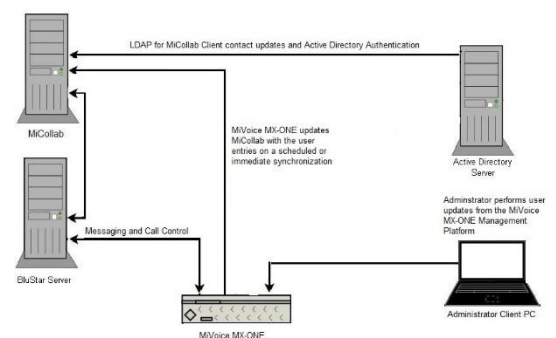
LDAP for MiCollab Client contact updates and Active Directory Authentication

MiCollab

MiVoice MX-ONE updates MiCollab with the user entries on a scheduled or immediate synchronization

Active Directory Server

Adminstrator performs user updates from the MiVoice MX-ONE Management Platform

Messaging and Call Control

BluStar Server

MiVoice MX-ONE

Administrator Client PC